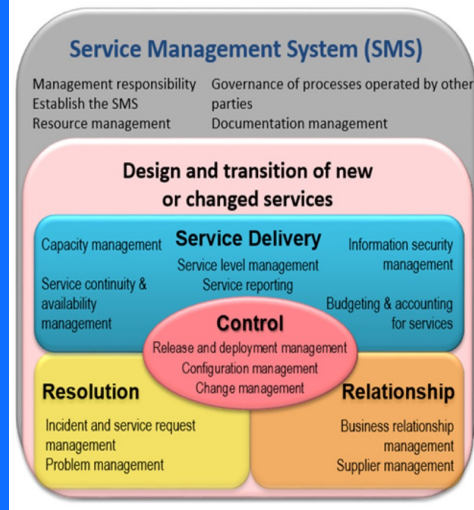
Service Management System (SMS)

Management responsibility
Establish the SMS
Resource management

Governance of processes operated by other parties
Documentation management

Design and transition of new or changed services

Capacity management

Service Delivery

Information security management

Service level management
Service reporting

Service continuity & availability management

Budgeting & accounting for services

Control

Release and deployment management
Configuration management
Change management

Resolution

Incident and service request management
Problem management

Relationship

Business relationship management
Supplier management